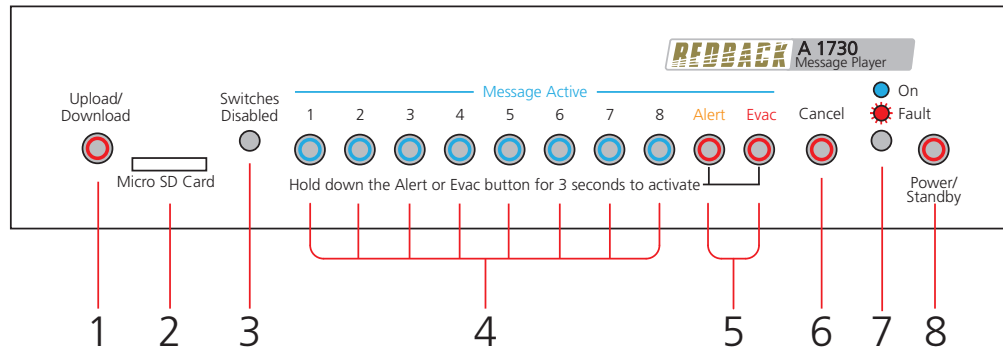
REDBACK A 1730 Message Player

Upload/ Download

Micro SD Card

Switches Disabled

Message Active

1 2 3 4 5 6 7 8 Alert Evac

Cancel

On

Fault

Hold down the Alert or Evac button for 3 seconds to activate

Power/ Standby

1 2 3 4 5 6 7 8